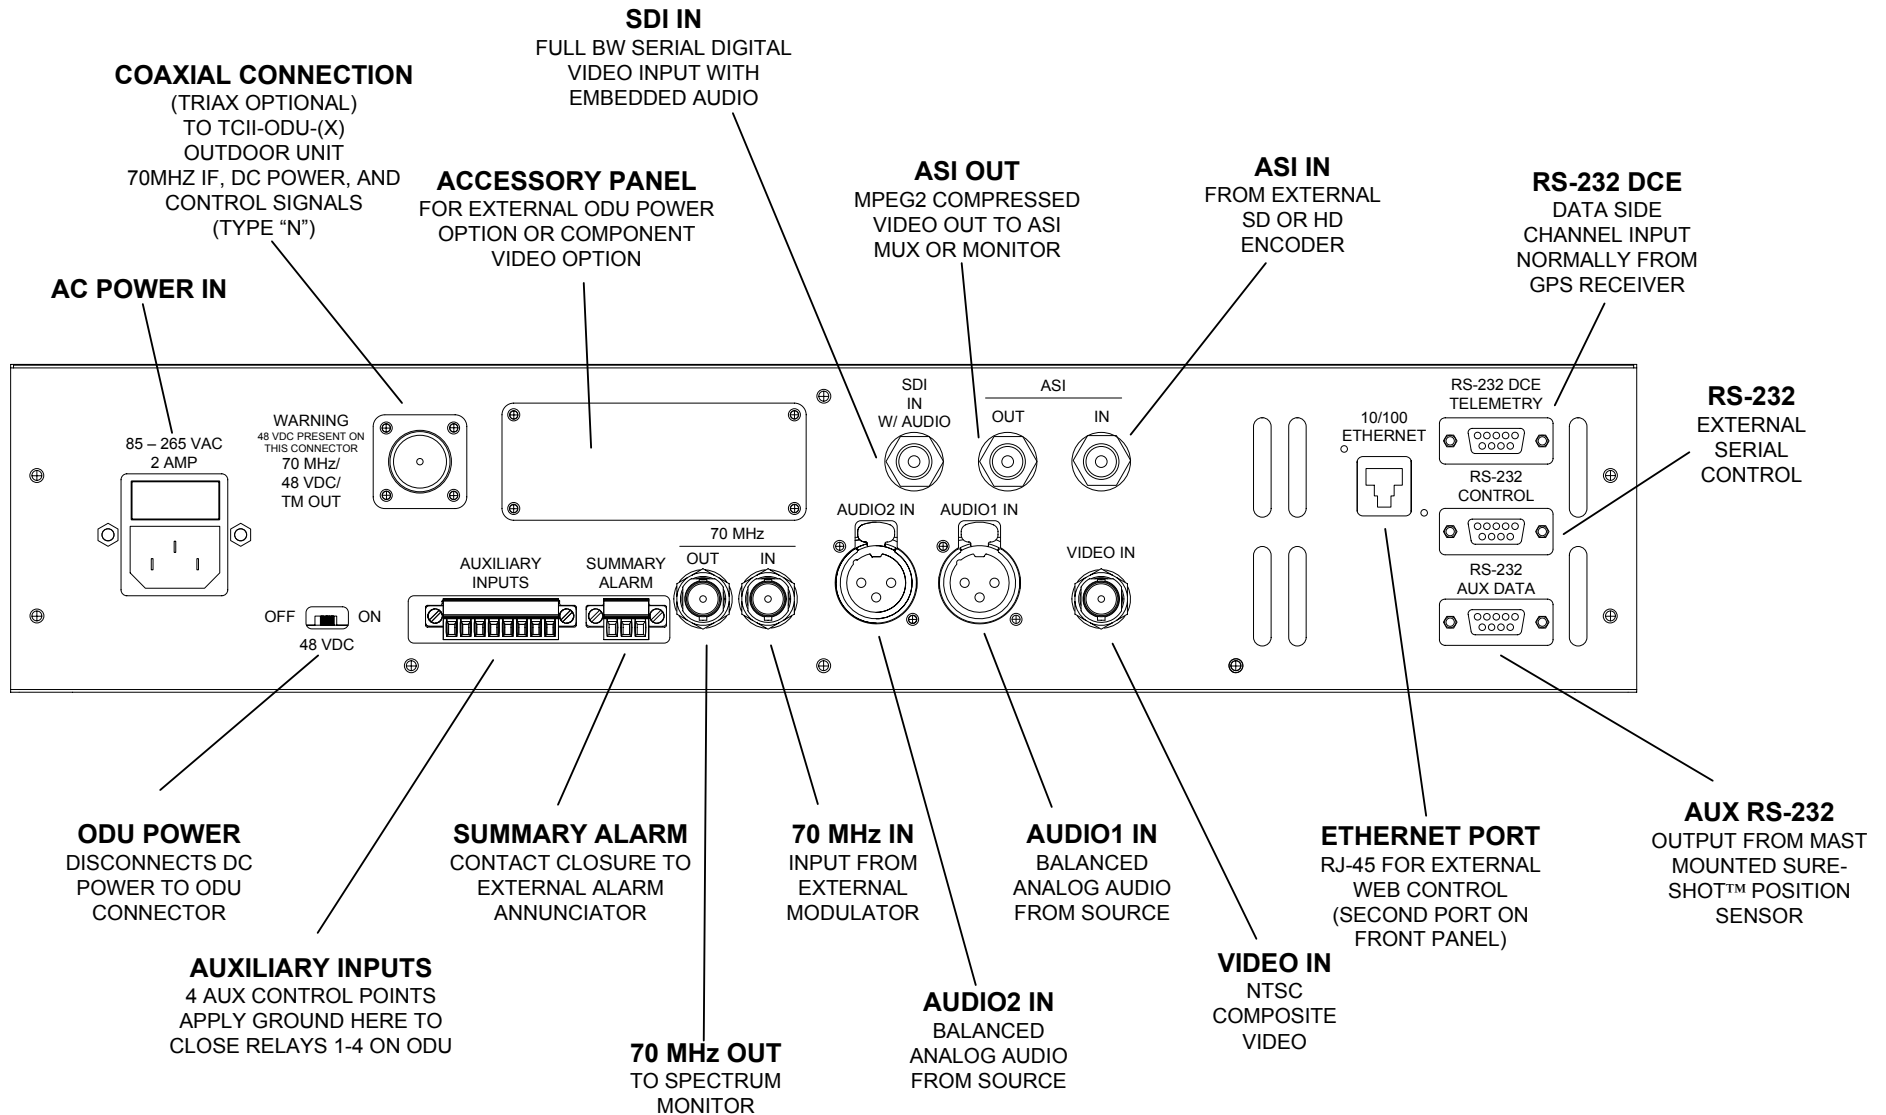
SDI IN
FULL BW SERIAL DIGITAL VIDEO INPUT WITH EMBEDDED AUDIO

COAXIAL CONNECTION
(TRIAX OPTIONAL) TO TCII-ODU-(X) OUTDOOR UNIT 70MHZ IF, DC POWER, AND CONTROL SIGNALS (TYPE "N")

ACCESSORY PANEL
FOR EXTERNAL ODU POWER OPTION OR COMPONENT VIDEO OPTION

ASI OUT
MPEG2 COMPRESSED VIDEO OUT TO ASI MUX OR MONITOR

ASI IN
FROM EXTERNAL SD OR HD ENCODER

RS-232 DCE
DATA SIDE CHANNEL INPUT NORMALLY FROM GPS RECEIVER

AC POWER IN

RS-232
EXTERNAL SERIAL CONTROL

85 – 265 VAC
2 AMP

WARNING
48 VDC PRESENT ON THIS CONNECTOR
70 MHz/
48 VDC/
TM OUT

SDI
IN
W/ AUDIO

ASI
OUT IN

10/100
ETHERNET

RS-232 DCE
TELEMETRY

RS-232
CONTROL

RS-232
AUX DATA

AUDIO2 IN
AUDIO1 IN
VIDEO IN

70 MHz
OUT IN

AUXILIARY
INPUTS

SUMMARY
ALARM

OFF ON
48 VDC

ODU POWER
DISCONNECTS DC POWER TO ODU CONNECTOR

SUMMARY ALARM
CONTACT CLOSURE TO EXTERNAL ALARM ANNUNCIATOR

70 MHz IN
INPUT FROM EXTERNAL MODULATOR

AUDIO1 IN
BALANCED ANALOG AUDIO FROM SOURCE

ETHERNET PORT
RJ-45 FOR EXTERNAL WEB CONTROL (SECOND PORT ON FRONT PANEL)

AUX RS-232
OUTPUT FROM MAST MOUNTED SURE-SHOT™ POSITION SENSOR

AUXILIARY INPUTS
4 AUX CONTROL POINTS APPLY GROUND HERE TO CLOSE RELAYS 1-4 ON ODU

VIDEO IN
NTSC COMPOSITE VIDEO

AUDIO2 IN
BALANCED ANALOG AUDIO FROM SOURCE

70 MHz OUT
TO SPECTRUM MONITOR